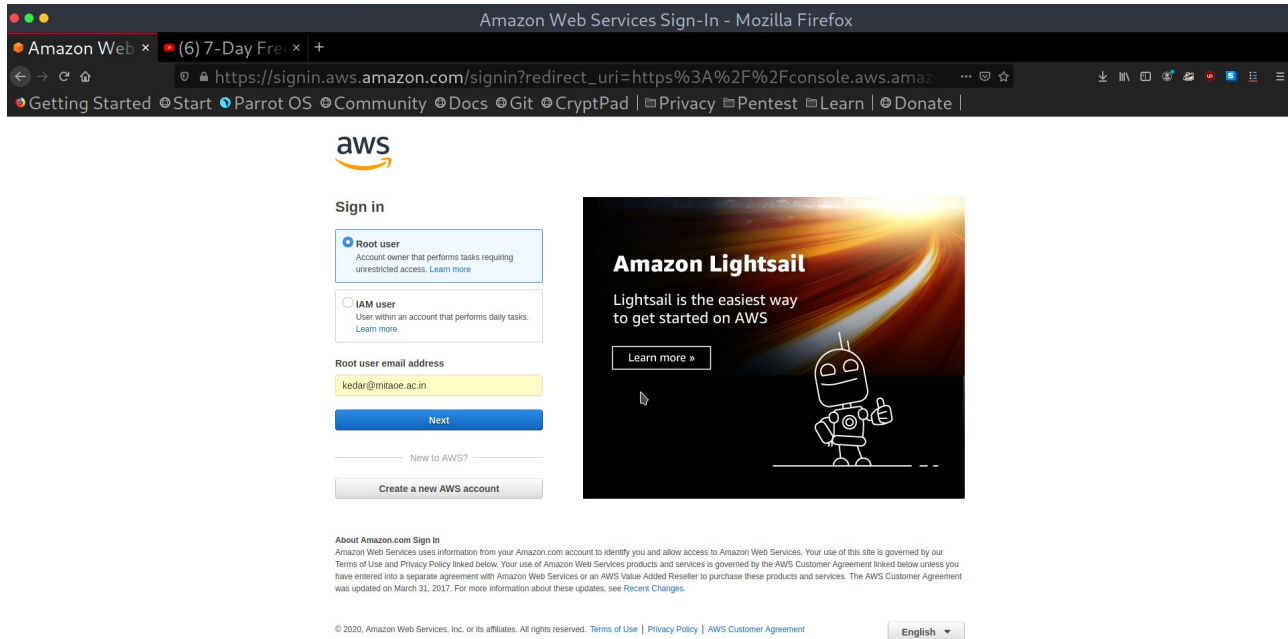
Amazon Web Services Sign-In - Mozilla Firefox

Amazon Web ×
(6) 7-Day Fre ×
+

https://signin.aws.amazon.com/signin?redirect_uri=https%3A%2F%2Fconsole.aws.amaz

Getting Started Start Parrot OS Community Docs Git CryptPad | Privacy Pentest Learn | Donate |

aws

Sign in

Root user
Account owner that performs tasks requiring unrestricted access. Learn more

IAM user
User within an account that performs daily tasks. Learn more

Root user email address

kedar@mitaoe.ac.in

Next

New to AWS?

Create a new AWS account

Amazon Lightsail

Lightsail is the easiest way to get started on AWS

Learn more »

About Amazon.com Sign In
Amazon Web Services uses information from your Amazon.com account to identify you and allow access to Amazon Web Services. Your use of this site is governed by our Terms of Use and Privacy Policy linked below. Your use of Amazon Web Services products and services is governed by the AWS Customer Agreement linked below unless you have entered into a separate agreement with Amazon Web Services or an AWS Value Added Reseller to purchase these products and services. The AWS Customer Agreement was updated on March 31, 2017. For more information about these updates, see Recent Changes.

© 2020, Amazon Web Services, Inc. or its affiliates. All rights reserved. Terms of Use | Privacy Policy | AWS Customer Agreement

English